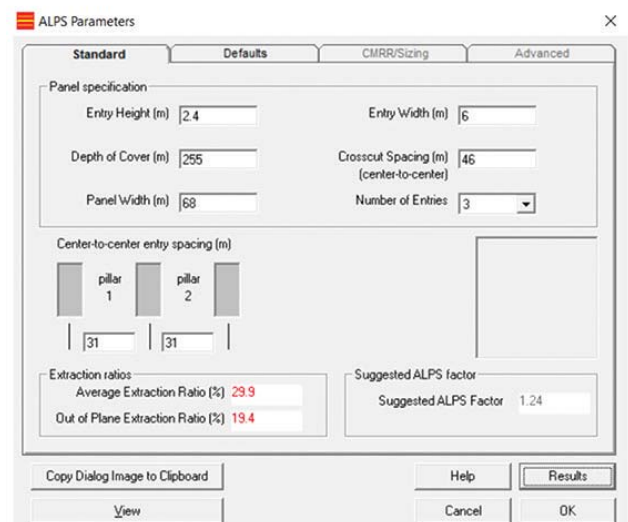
ALPS Parameters

×

Standard | Defaults | CMRR/Sizing | Advanced

Panel specification

Entry Height (m) 2.4

Entry Width (m) 6

Depth of Cover (m) 255

Crosscut Spacing (m) (center-to-center) 46

Panel Width (m) 68

Number of Entries 3

Center-to-center entry spacing (m)

pillar 1

pillar 2

31

31

Extraction ratios

Average Extraction Ratio (%) 29.9

Out of Plane Extraction Ratio (%) 19.4

Suggested ALPS factor

Suggested ALPS Factor 1.24

Copy Dialog Image to Clipboard

Help

Results

View

Cancel

OK